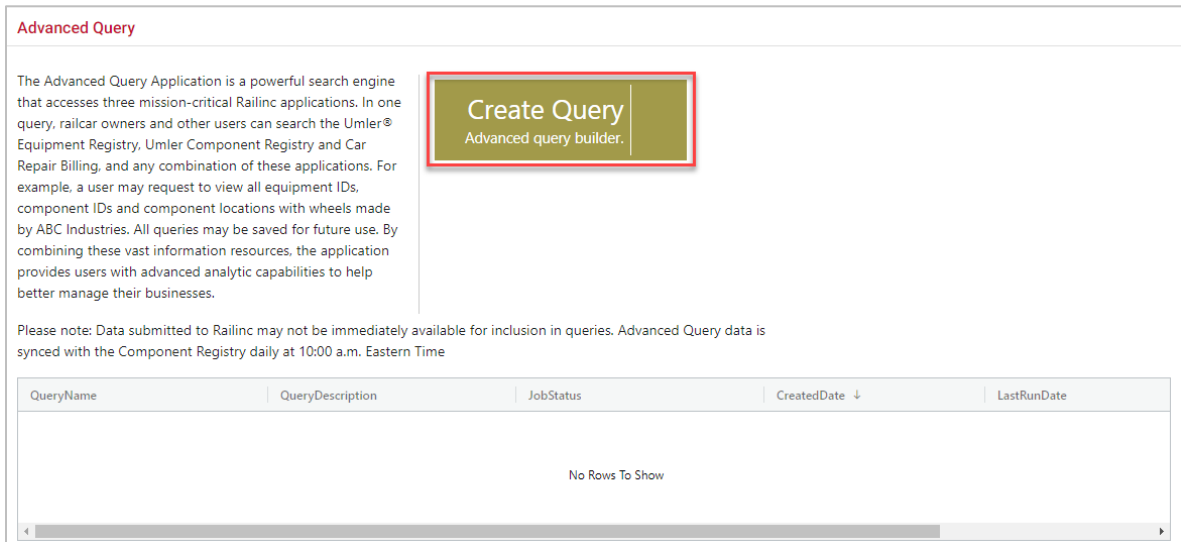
Advanced Query

The Advanced Query Application is a powerful search engine that accesses three mission-critical Railinc applications. In one query, railcar owners and other users can search the Umler® Equipment Registry, Umler Component Registry and Car Repair Billing, and any combination of these applications. For example, a user may request to view all equipment IDs, component IDs and component locations with wheels made by ABC Industries. All queries may be saved for future use. By combining these vast information resources, the application provides users with advanced analytic capabilities to help better manage their businesses.

Create Query
Advanced query builder.

Please note: Data submitted to Railinc may not be immediately available for inclusion in queries. Advanced Query data is synced with the Component Registry daily at 10:00 a.m. Eastern Time

| QueryName | QueryDescription | JobStatus | CreatedDate ↓ | LastRunDate |
|---|---|---|---|---|

No Rows To Show